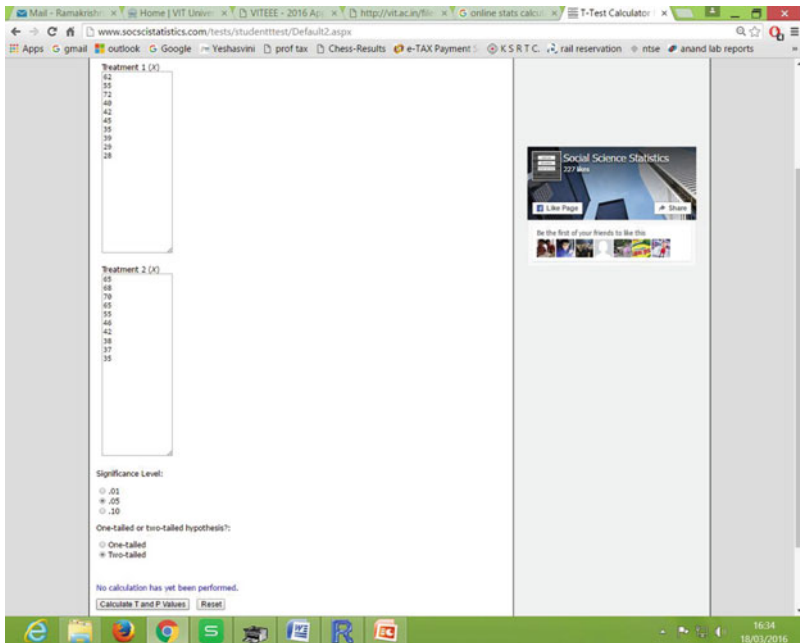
Mail - Ramakrishn ×
Home | VIT Univer ×
VITEEE - 2016 Ap ×
http://vit.ac.in/file ×
G online stats calcu ×
T-Test Calculator ×

www.socscistatistics.com/tests/studentttest/Default2.aspx

Apps G gmail outlook G Google Yeshasvini prof tax Chess-Results e-TAX Payment K S R T C. rail reservation ntse anand lab reports

Treatment 1 (X)
62
53
72
40
42
45
35
39
29
28

Treatment 2 (X)
45
68
70
65
55
46
42
38
37
35

Significance Level:
.01
.05
.10

One-tailed or two-tailed hypothesis?:
One-tailed
Two-tailed

No calculation has yet been performed.

Calculate T and P Values
Reset

Social Science Statistics
227 likes
Like Page
Share
Be the first of your friends to like this

16:34
18/03/2016